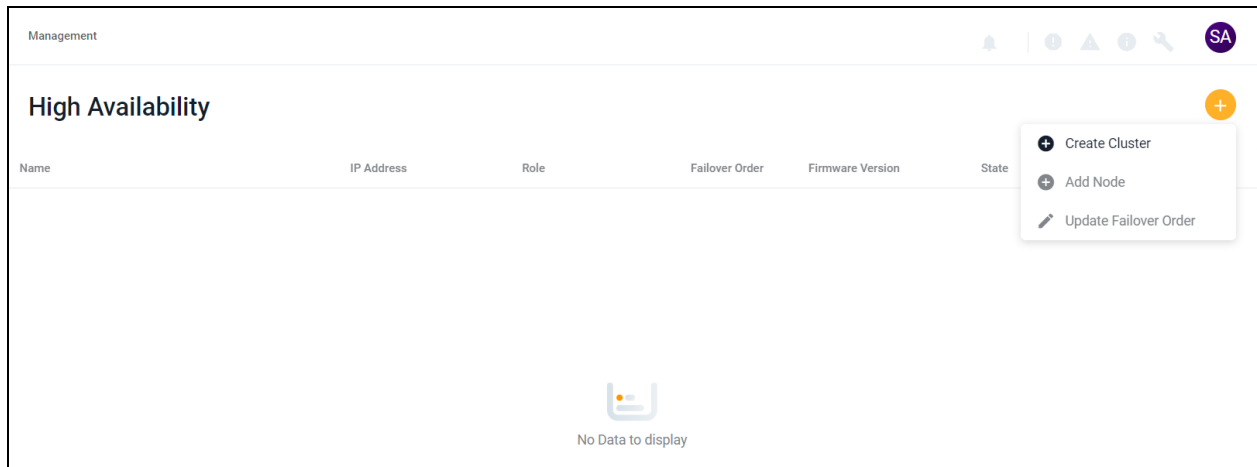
Management

SA

High Availability

+

| Name | IP Address | Role | Failover Order | Firmware Version | State |
|---|---|---|---|---|---|

Create Cluster

Add Node

Update Failover Order

No Data to display